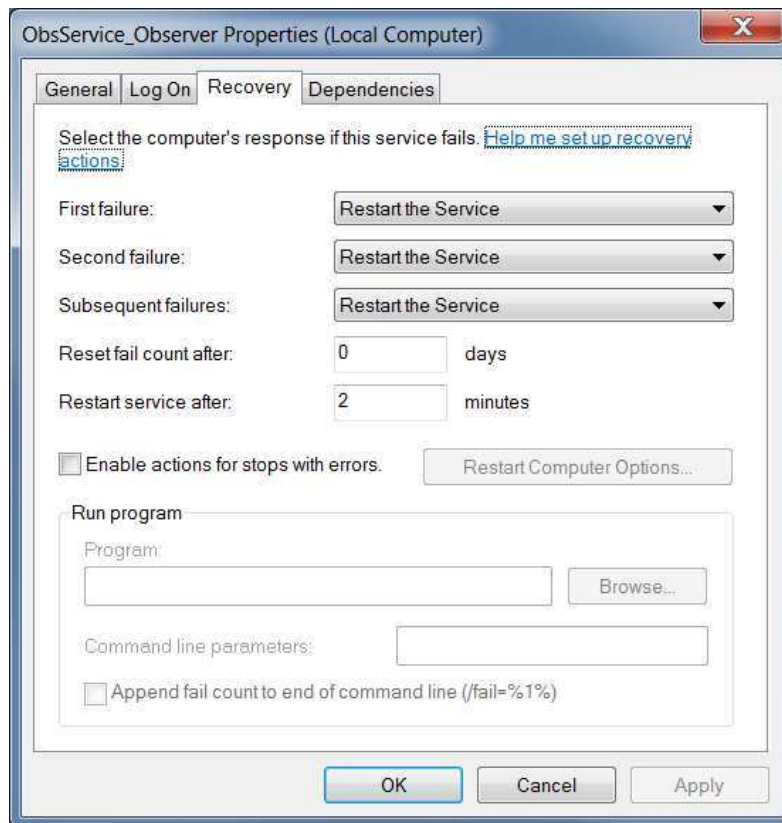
ObsService_Observer Properties (Local Computer)

X

General | Log On | Recovery | Dependencies

Select the computer's response if this service fails. Help me set up recovery actions.

First failure: Restart the Service

Second failure: Restart the Service

Subsequent failures: Restart the Service

Reset fail count after: 0 days

Restart service after: 2 minutes

Enable actions for stops with errors.

Restart Computer Options...

Run program

Program:

Browse...

Command line parameters:

Append fail count to end of command line (/fail=%1%)

OK

Cancel

Apply